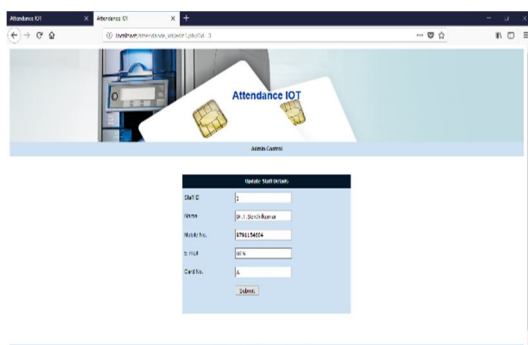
Attendance IOT
Attendance IOT
localhost/attendance_iot/edit_staff.php?id=3

Attendance IOT

Admin Control

Update Staff Details

| | |
|---|---|
| Staff ID | 1 |
| Name | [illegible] |
| Mobile No. | 9791154604 |
| E-mail | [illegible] |
| Card No. | A |

Submit